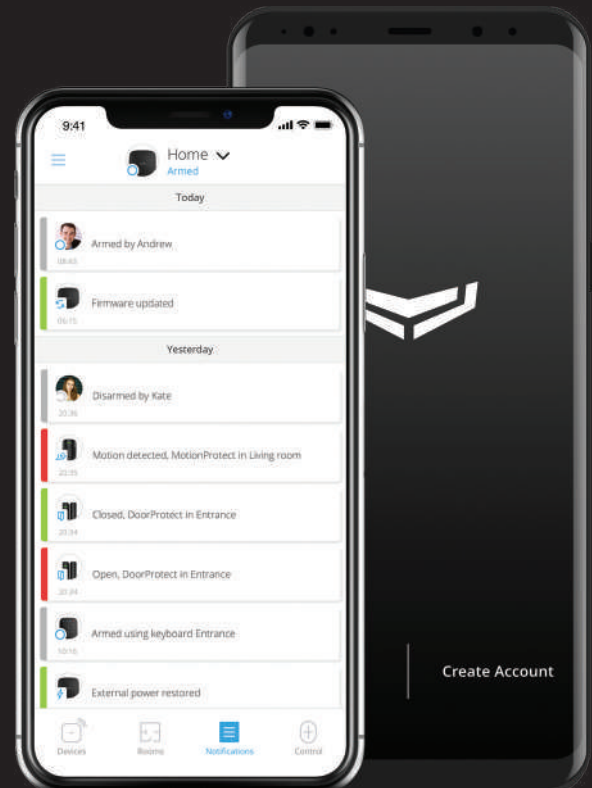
9:41

Home
Armed

Today

Armed by Andrew
08:45

Firmware updated
06:15

Yesterday

Disarmed by Kate
20:36

Motion detected, MotionProtect in Living room
20:35

Closed, DoorProtect in Entrance
20:34

Open, DoorProtect in Entrance
20:34

Armed using keyboard Entrance
10:16

External power restored

Devices
Rooms
Notifications
Control

Create Account